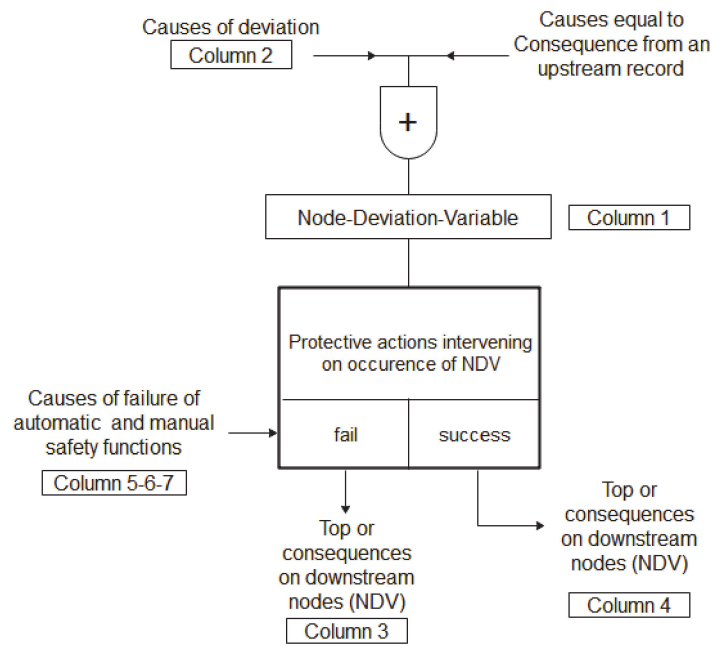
Causes of deviation

Column 2

Causes equal to Consequence from an upstream record

+

Node-Deviation-Variable

Column 1

Protective actions intervening on occurence of NDV

fail

success

Causes of failure of automatic and manual safety functions

Column 5-6-7

Top or consequences on downstream nodes (NDV)

Column 3

Top or consequences on downstream nodes (NDV)

Column 4